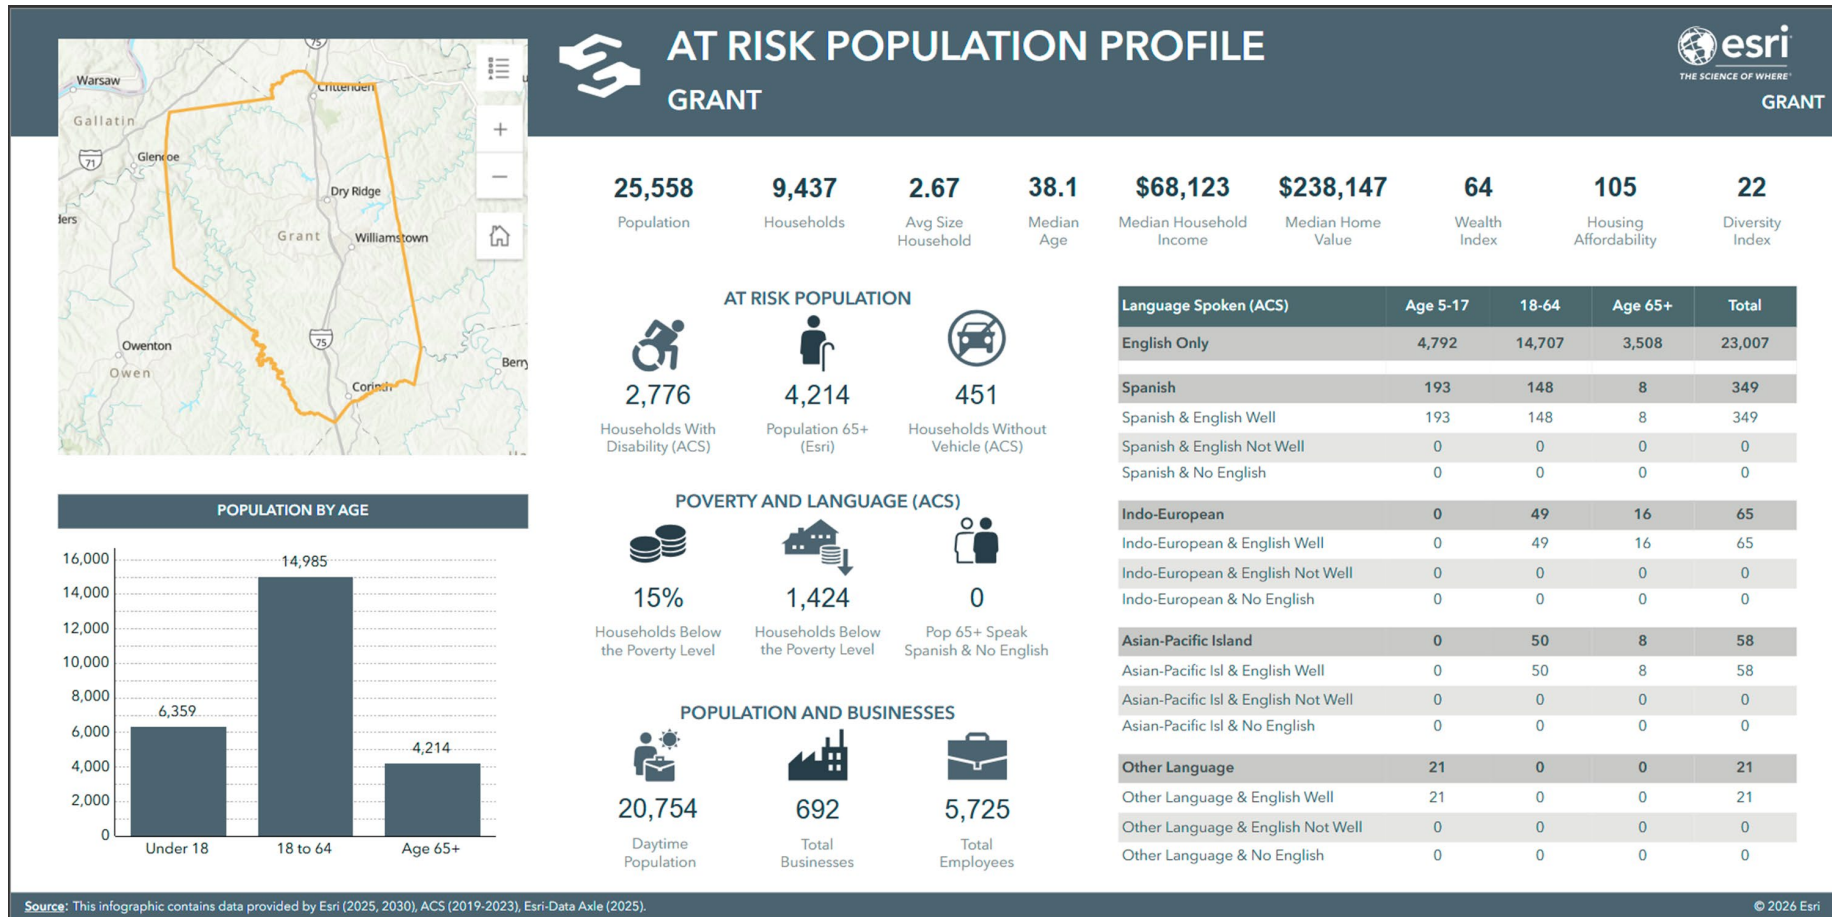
AT RISK POPULATION PROFILE

GRANT

esri
THE SCIENCE OF WHERE
GRANT

Warsaw
Gallatin
71
Glencoe
Crittenden
75
Dry Ridge
ders
Grant
Williamstown
Owenton
Owen
75
Berry
Corinth

POPULATION BY AGE

| | Under 18 | 18 to 64 | Age 65+ |
|---|---|---|---|
| | 6,359 | 14,985 | 4,214 |

16,000
14,000
12,000
10,000
8,000
6,000
4,000
2,000
0

25,558
Population

9,437
Households

2.67
Avg Size Household

38.1
Median Age

$68,123
Median Household Income

$238,147
Median Home Value

64
Wealth Index

105
Housing Affordability

22
Diversity Index

AT RISK POPULATION

2,776
Households With Disability (ACS)

4,214
Population 65+ (Esri)

451
Households Without Vehicle (ACS)

POVERTY AND LANGUAGE (ACS)

15%
Households Below the Poverty Level

1,424
Households Below the Poverty Level

0
Pop 65+ Speak Spanish & No English

POPULATION AND BUSINESSES

20,754
Daytime Population

692
Total Businesses

5,725
Total Employees

| Language Spoken (ACS) | Age 5-17 | 18-64 | Age 65+ | Total |
|---|---|---|---|---|
| English Only | 4,792 | 14,707 | 3,508 | 23,007 |
| Spanish | 193 | 148 | 8 | 349 |
| Spanish & English Well | 193 | 148 | 8 | 349 |
| Spanish & English Not Well | 0 | 0 | 0 | 0 |
| Spanish & No English | 0 | 0 | 0 | 0 |
| Indo-European | 0 | 49 | 16 | 65 |
| Indo-European & English Well | 0 | 49 | 16 | 65 |
| Indo-European & English Not Well | 0 | 0 | 0 | 0 |
| Indo-European & No English | 0 | 0 | 0 | 0 |
| Asian-Pacific Island | 0 | 50 | 8 | 58 |
| Asian-Pacific Isl & English Well | 0 | 50 | 8 | 58 |
| Asian-Pacific Isl & English Not Well | 0 | 0 | 0 | 0 |
| Asian-Pacific Isl & No English | 0 | 0 | 0 | 0 |
| Other Language | 21 | 0 | 0 | 21 |
| Other Language & English Well | 21 | 0 | 0 | 21 |
| Other Language & English Not Well | 0 | 0 | 0 | 0 |
| Other Language & No English | 0 | 0 | 0 | 0 |

Source: This infographic contains data provided by Esri (2025, 2030), ACS (2019-2023), Esri-Data Axle (2025).
© 2026 Esri